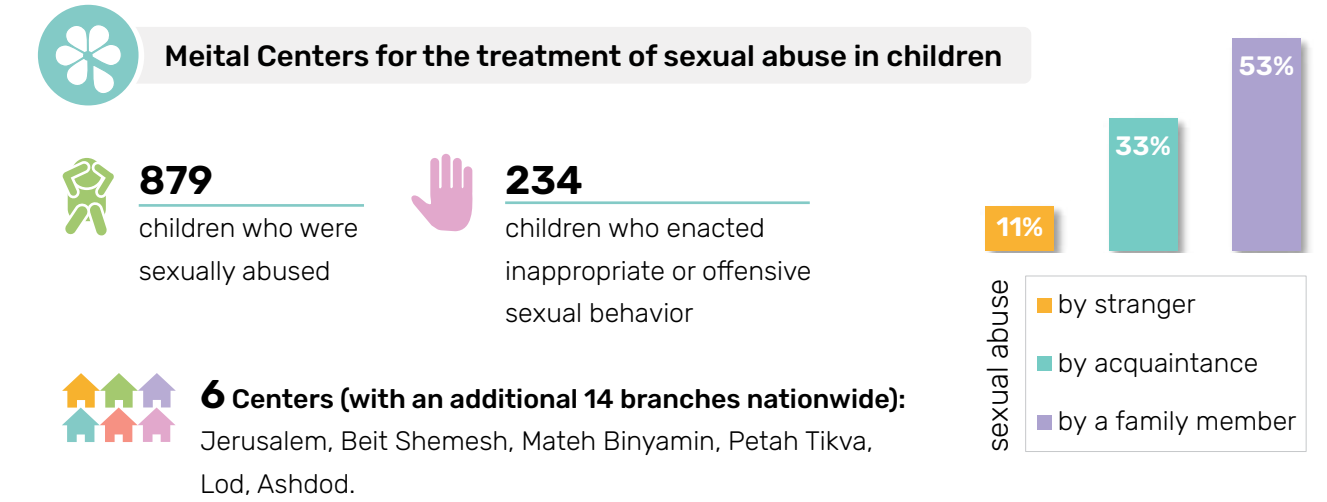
Meital Centers for the treatment of sexual abuse in children

879
children who were sexually abused

234
children who enacted inappropriate or offensive sexual behavior

6 Centers (with an additional 14 branches nationwide):
Jerusalem, Beit Shemesh, Mateh Binyamin, Petah Tikva, Lod, Ashdod.

11%
33%
53%

sexual abuse
by stranger
by acquaintance
by a family member